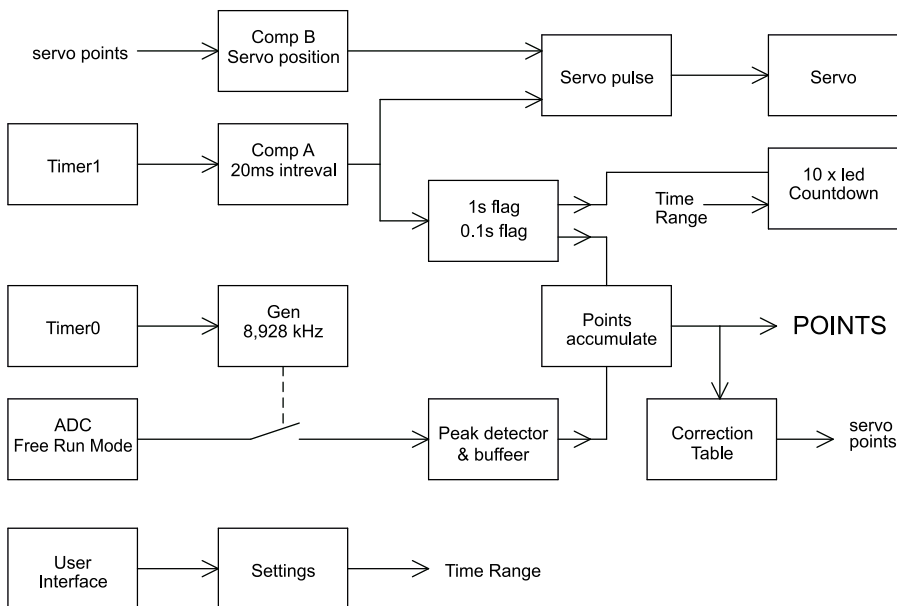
servo points

Comp B
Servo position

Servo pulse

Servo

Timer1

Comp A
20ms intreval

1s flag
0.1s flag

10 x led
Countdown

Time
Range

Timer0

Gen
8,928 kHz

Points
accumulate

POINTS

ADC
Free Run Mode

Peak detector
& buffeer

Correction
Table

servo
points

User
Interface

Settings

Time Range